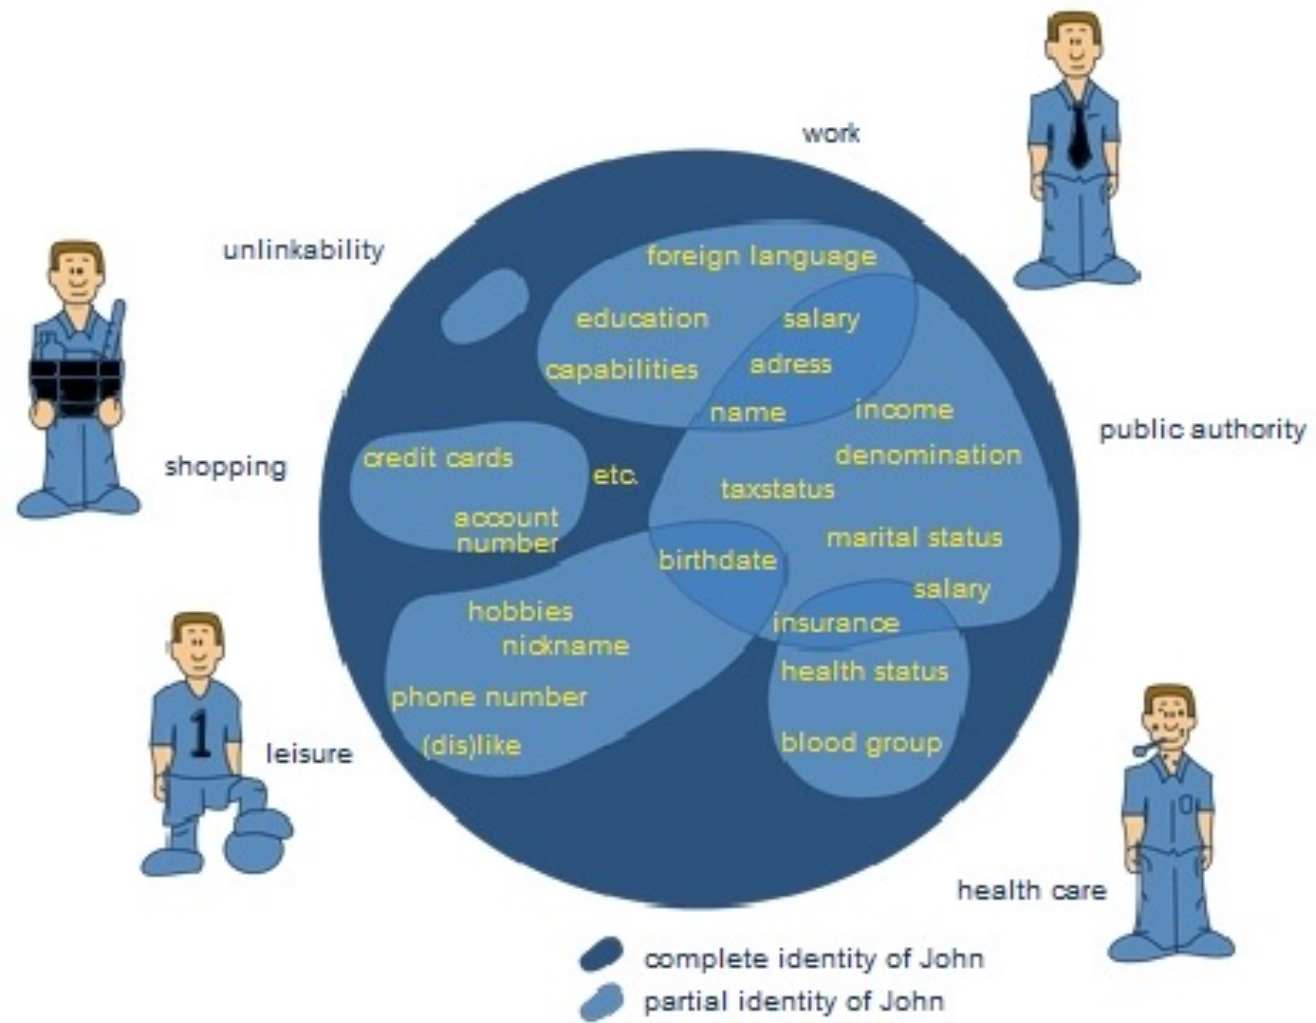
work

unlinkability

foreign language

education

salary

capabilities

adress

name

income

public authority

shopping

credit cards

etc.

denomination

taxstatus

account number

marital status

birthdate

salary

hobbies

nickname

insurance

health status

phone number

1

leisure

(dis)like

blood group

health care

complete identity of John

partial identity of John